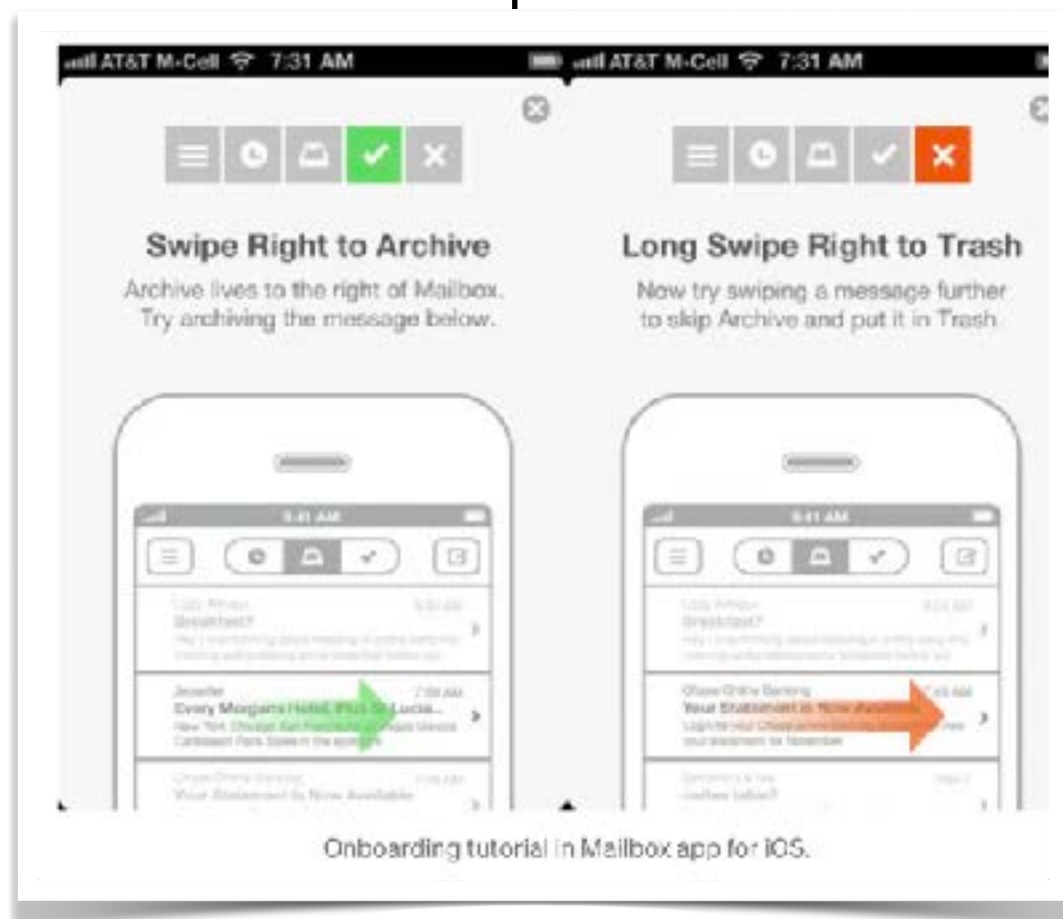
AT&T M-Cell 7:31 AM

Swipe Right to Archive

Archive lives to the right of Mailbox. Try archiving the message below.

9:41 AM

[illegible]
Breakfast?
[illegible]

Jennifer
Every Morgans Hotel, Plus St Lucia...
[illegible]

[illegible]
Your Statement is Now Available

AT&T M-Cell 7:31 AM

Long Swipe Right to Trash

Now try swiping a message further to skip Archive and put it in Trash.

9:41 AM

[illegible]
Breakfast?
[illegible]

Chase Online Banking
Your Statement is Now Available
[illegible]

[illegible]
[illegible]

Onboarding tutorial in Mailbox app for iOS.